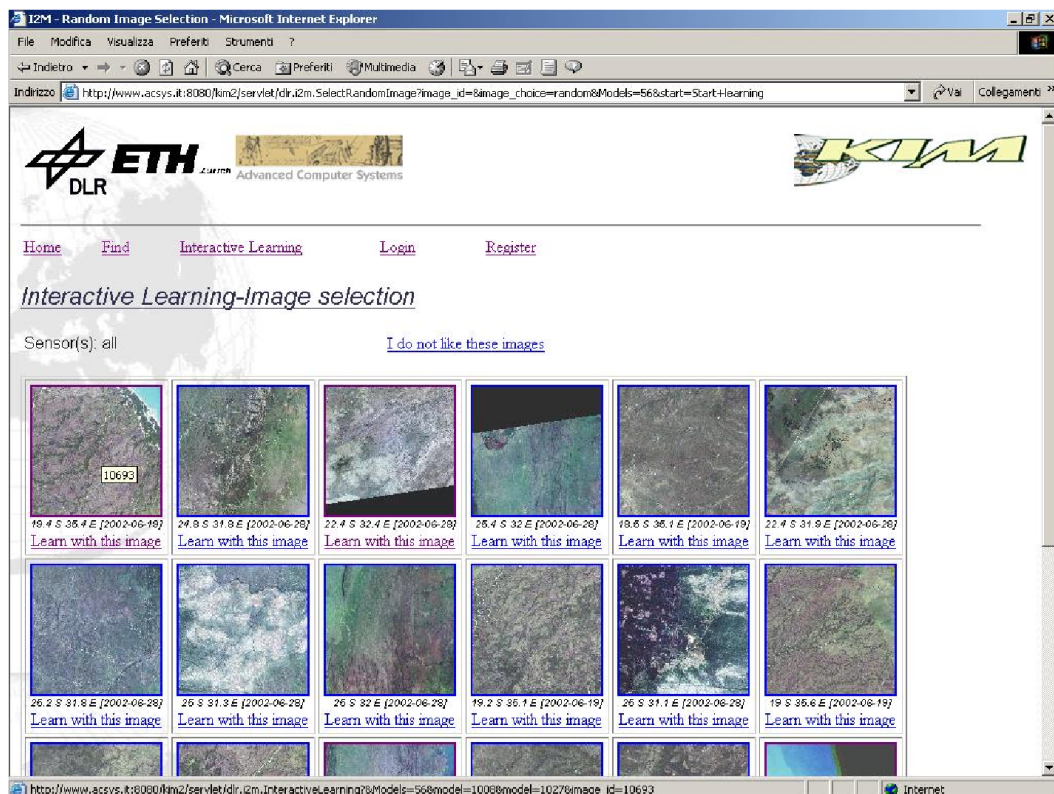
I2M - Random Image Selection - Microsoft Internet Explorer

File Modifica Visualizza Preferiti Strumenti ?

Indietro Cerca Preferiti Multimedia

Indirizzo http://www.acsys.it:8080/kim2/servlet/dlr.i2m.SelectRandomImage?image_id=&image_choice=random&Models=56&start=Start+learning Vai Collegamenti »

DLR ETH Zurich Advanced Computer Systems

KIM

Home Find Interactive Learning Login Register

Interactive Learning-Image selection

Sensor(s): all

I do not like these images

| | | | | | |
|---|---|---|---|---|---|
| 10693 19.4 S 35.4 E [2002-06-19] Learn with this image | 24.8 S 31.8 E [2002-06-28] Learn with this image | 22.4 S 32.4 E [2002-06-28] Learn with this image | 25.4 S 32 E [2002-06-28] Learn with this image | 18.6 S 35.1 E [2002-06-19] Learn with this image | 22.4 S 31.9 E [2002-06-28] Learn with this image |
| 26.2 S 31.8 E [2002-06-28] Learn with this image | 25 S 31.3 E [2002-06-28] Learn with this image | 26 S 32 E [2002-06-28] Learn with this image | 19.2 S 35.1 E [2002-06-19] Learn with this image | 26 S 31.1 E [2002-06-28] Learn with this image | 19 S 35.6 E [2002-06-19] Learn with this image |

http://www.acsys.it:8080/kim2/servlet/dlr.i2m.InteractiveLearning?&Models=56&model=1008&model=1027&image_id=10693

Internet